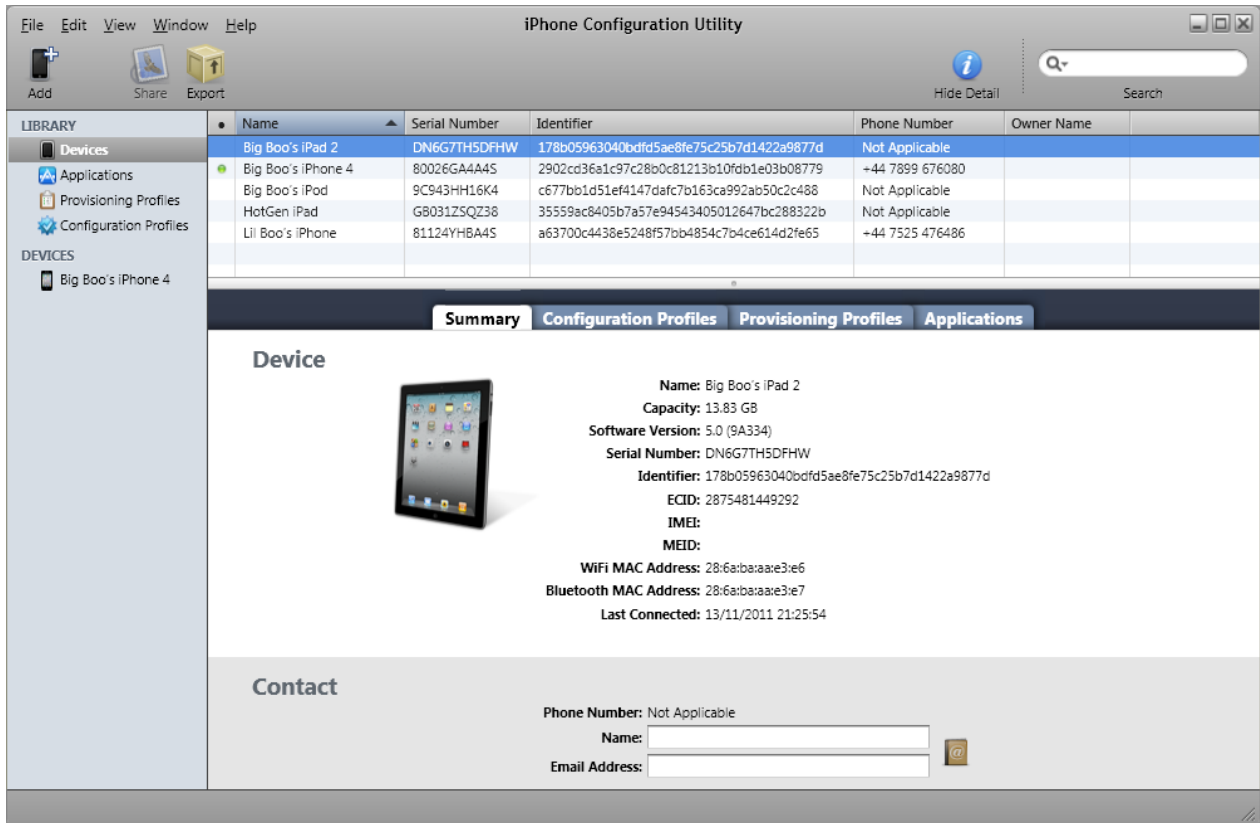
File Edit View Window Help

iPhone Configuration Utility

Add Share Export

Hide Detail

Search

LIBRARY
Devices
Applications
Provisioning Profiles
Configuration Profiles

DEVICES
Big Boo's iPhone 4

| • | Name | Serial Number | Identifier | Phone Number | Owner Name |
|---|---|---|---|---|---|
| | Big Boo's iPad 2 | DN6G7TH5DFHW | 178b05963040bdfd5ae8fe75c25b7d1422a9877d | Not Applicable | |
| • | Big Boo's iPhone 4 | 80026GA4A4S | 2902cd36a1c97c28b0c81213b10fdb1e03b08779 | +44 7899 676080 | |
| | Big Boo's iPod | 9C943HH16K4 | c677bb1d51ef4147dafc7b163ca992ab50c2c488 | Not Applicable | |
| | HotGen iPad | GB031ZSQZ38 | 35559ac8405b7a57e94543405012647bc288322b | Not Applicable | |
| | Lil Boo's iPhone | 81124YHBA4S | a63700c4438e5248f57bb4854c7b4ce614d2fe65 | +44 7525 476486 | |

Summary Configuration Profiles Provisioning Profiles Applications

Device

Name: Big Boo's iPad 2
Capacity: 13.83 GB
Software Version: 5.0 (9A334)
Serial Number: DN6G7TH5DFHW
Identifier: 178b05963040bdfd5ae8fe75c25b7d1422a9877d
ECID: 2875481449292
IMEI:
MEID:
WiFi MAC Address: 28:6a:ba:aa:e3:e6
Bluetooth MAC Address: 28:6a:ba:aa:e3:e7
Last Connected: 13/11/2011 21:25:54

Contact

Phone Number: Not Applicable
Name:
Email Address: